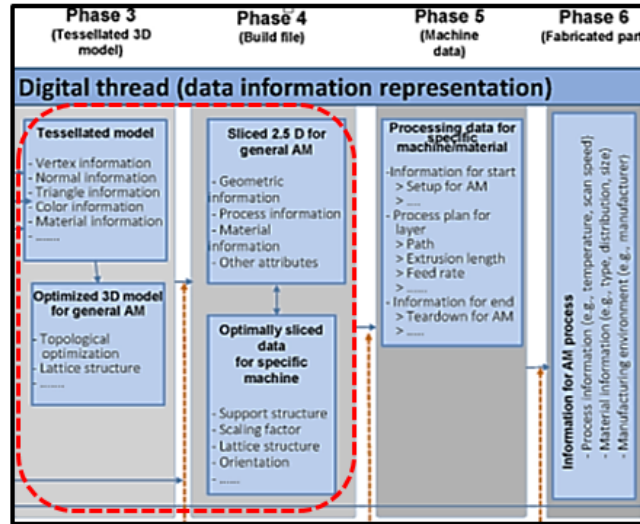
Phase 3
(Tessellated 3D model)

Phase 4
(Build file)

Phase 5
(Machine data)

Phase 6
(Fabricated par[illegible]

Digital thread (data information representation)

Tessellated model
- Vertex information
- Normal information
- Triangle information
- Color information
- Material information
- ……

Optimized 3D model for general AM
- Topological optimization
- Lattice structure
- ……

Sliced 2.5 D for general AM
- Geometric information
- Process information
- Material information
- Other attributes

Optimally sliced data for specific machine
- Support structure
- Scaling factor
- Lattice structure
- Orientation
- ……

Processing data for specific machine/material
-Information for start
> Setup for AM
> ……
- Process plan for layer
> Path
> Extrusion length
> Feed rate
> ……
- Information for end
> Teardown for AM
> ……

Information for AM process
- Process information (e.g., temperature, scan speed)
- Material information (e.g., type, distribution, size)
- Manufacturing environment (e.g., manufacturer)